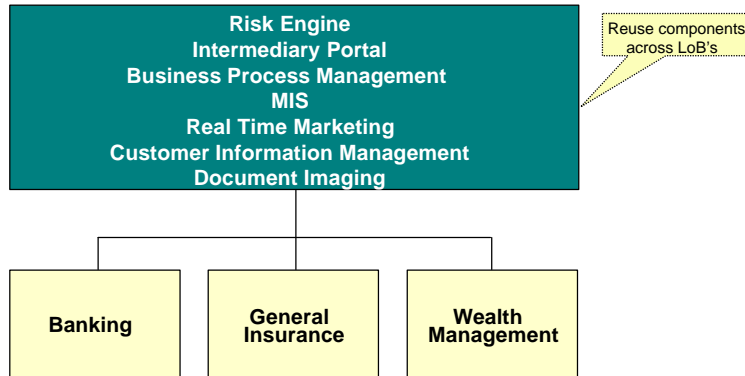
Risk Engine
Intermediary Portal
Business Process Management
MIS
Real Time Marketing
Customer Information Management
Document Imaging

Reuse components across LoB's

Banking

General Insurance

Wealth Management